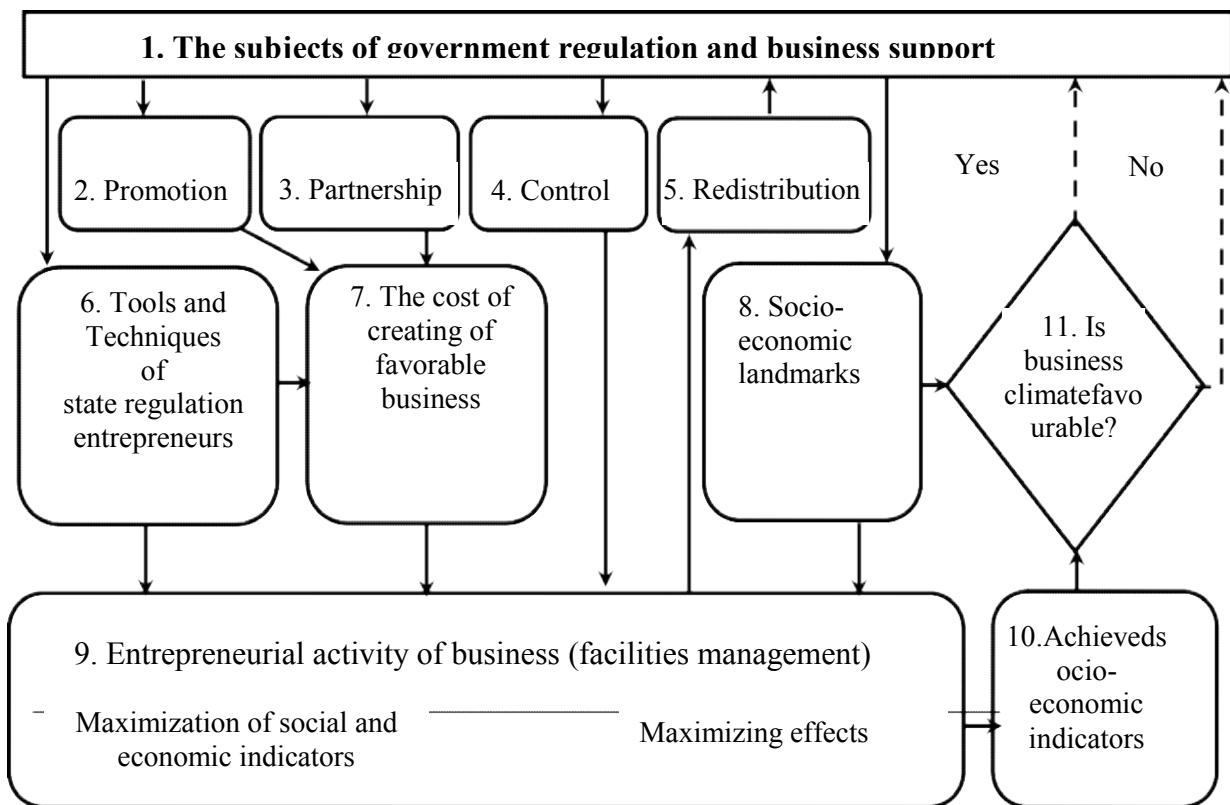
1. The subiects of government regulation and business support

2. Promotion

3. Partnership

4. Control

5. Redistribution

Yes

No

6. Tools and Techniques of state regulation entrepreneurs

7. The cost of creating of favorable business

8. Socio-economic landmarks

11. Is business climatefavo urable?

9. Entrepreneurial activity of business (facilities management)

Maximization of social and economic indicators

Maximizing effects

10.Achieveds ocio-economic indicators